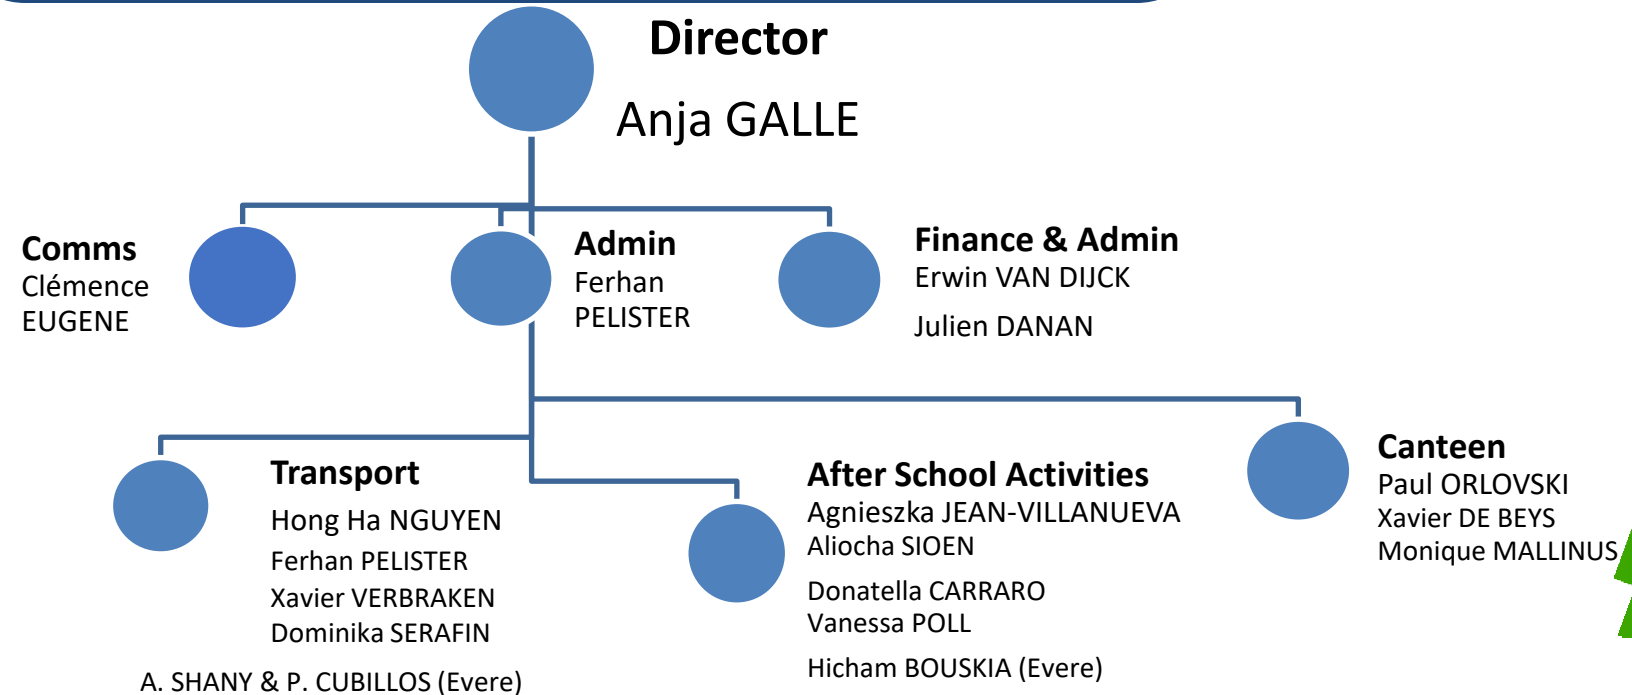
Director

Anja GALLE

Comms
Clémence
EUGENE

Admin
Ferhan
PELISTER

Finance & Admin
Erwin VAN DIJCK

Julien DANAN

Transport

Hong Ha NGUYEN
Ferhan PELISTER
Xavier VERBRAKEN
Dominika SERAFIN

A. SHANY & P. CUBILLOS (Evere)

After School Activities
Agnieszka JEAN-VILLANUEVA
Aliocha SIOEN

Donatella CARRARO
Vanessa POLL

Hicham BOUSKIA (Evere)

Canteen
Paul ORLOVSKI
Xavier DE BEYS
Monique MALLINUS